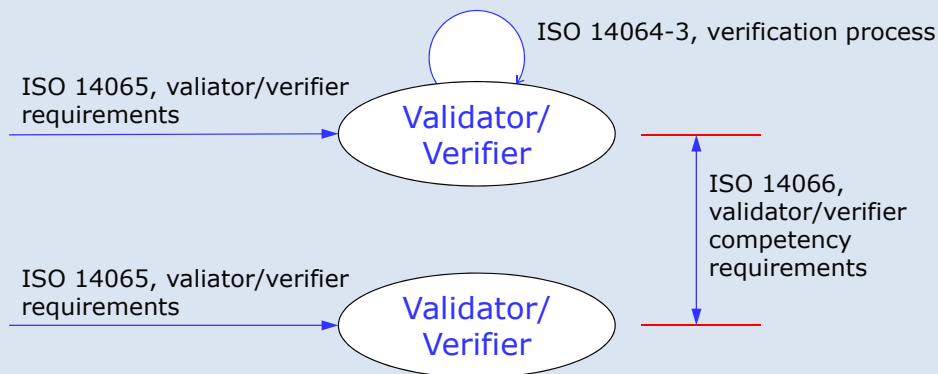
ISO 14064-3, verification process

ISO 14065, valiator/verifier requirements

Validator/ Verifier

ISO 14066, validator/verifier competency requirements

ISO 14065, valiator/verifier requirements

Validator/ Verifier